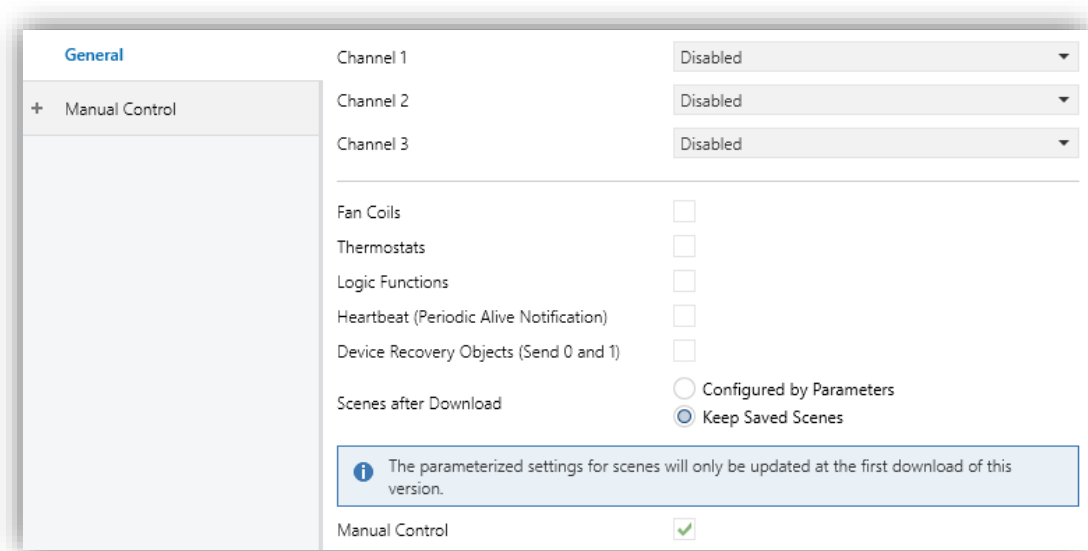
General

+ Manual Control

Channel 1 Disabled

Channel 2 Disabled

Channel 3 Disabled

Fan Coils

Thermostats

Logic Functions

Heartbeat (Periodic Alive Notification)

Device Recovery Objects (Send 0 and 1)

Scenes after Download

Configured by Parameters

Keep Saved Scenes

The parameterized settings for scenes will only be updated at the first download of this version.

Manual Control ✓